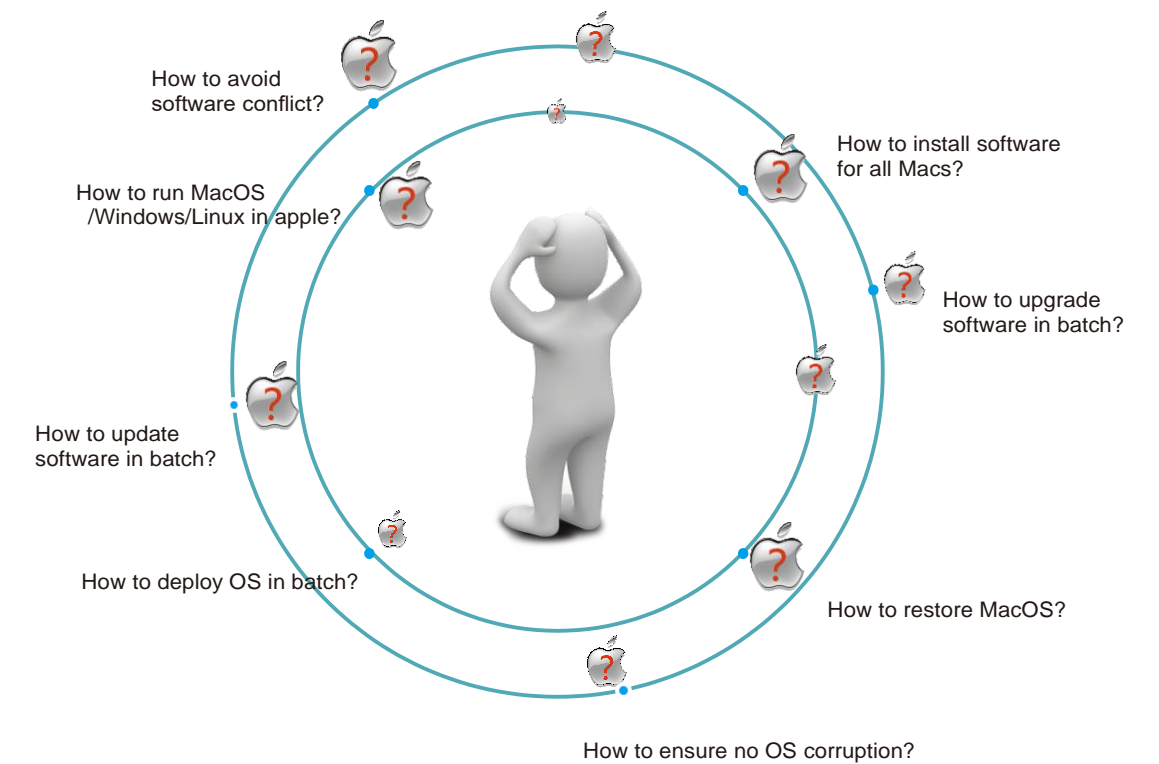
How to avoid software conflict?

How to install software for all Macs?

How to run MacOS /Windows/Linux in apple?

How to upgrade software in batch?

How to update software in batch?

How to deploy OS in batch?

How to restore MacOS?

How to ensure no OS corruption?